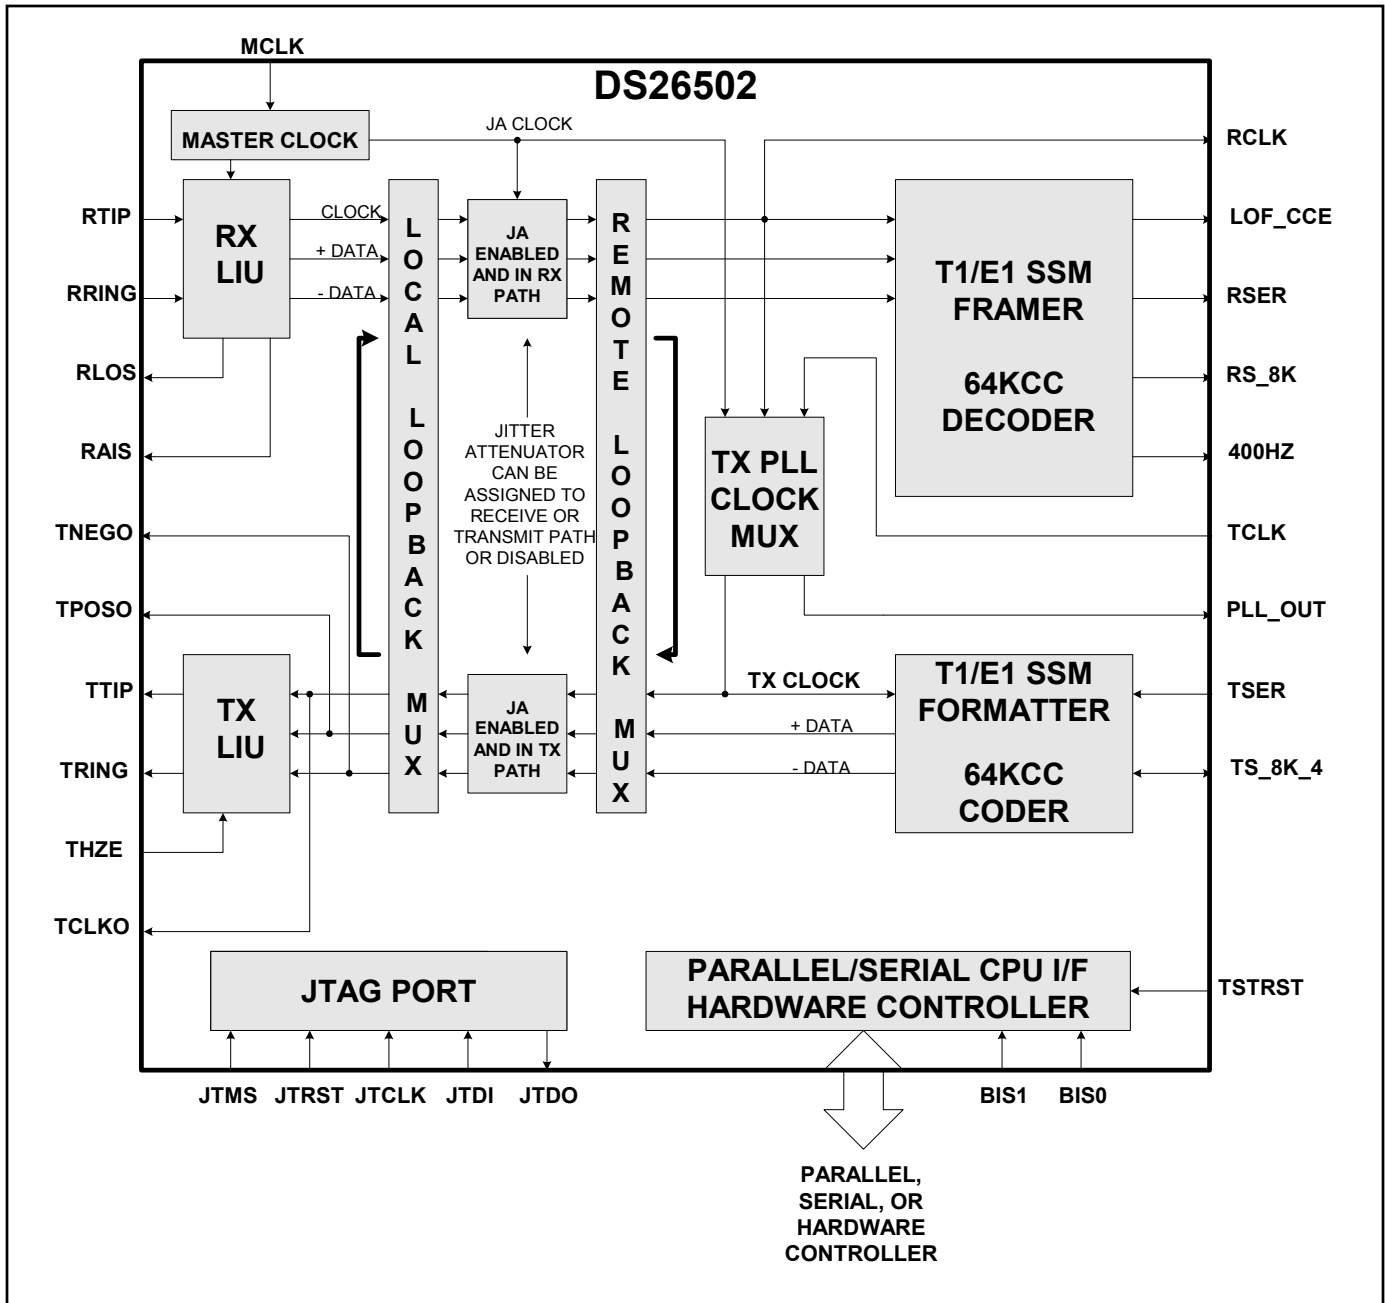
MCLK

DS26502

MASTER CLOCK

JA CLOCK

RCLK

RTIP

RX LIU

CLOCK

+ DATA

- DATA

L O C A L

L O O P B A C K

M U X

JA ENABLED AND IN RX PATH

R E M O T E

L O O P B A C K

M U X

T1/E1 SSM FRAMER

64KCC DECODER

LOF_CCE

RRING

RSER

RLOS

RS_8K

RAIS

JITTER ATTENUATOR CAN BE ASSIGNED TO RECEIVE OR TRANSMIT PATH OR DISABLED

TX PLL CLOCK MUX

400HZ

TNEGO

TCLK

TPOSO

PLL_OUT

TTIP

TX LIU

JA ENABLED AND IN TX PATH

TX CLOCK

+ DATA

- DATA

T1/E1 SSM FORMATTER

64KCC CODER

TSER

TRING

TS_8K_4

THZE

TCLKO

JTAG PORT

PARALLEL/SERIAL CPU I/F HARDWARE CONTROLLER

TSTRST

JTMS

JTRST

JTCLK

JTDI

JTDO

BIS1

BIS0

PARALLEL, SERIAL, OR HARDWARE CONTROLLER